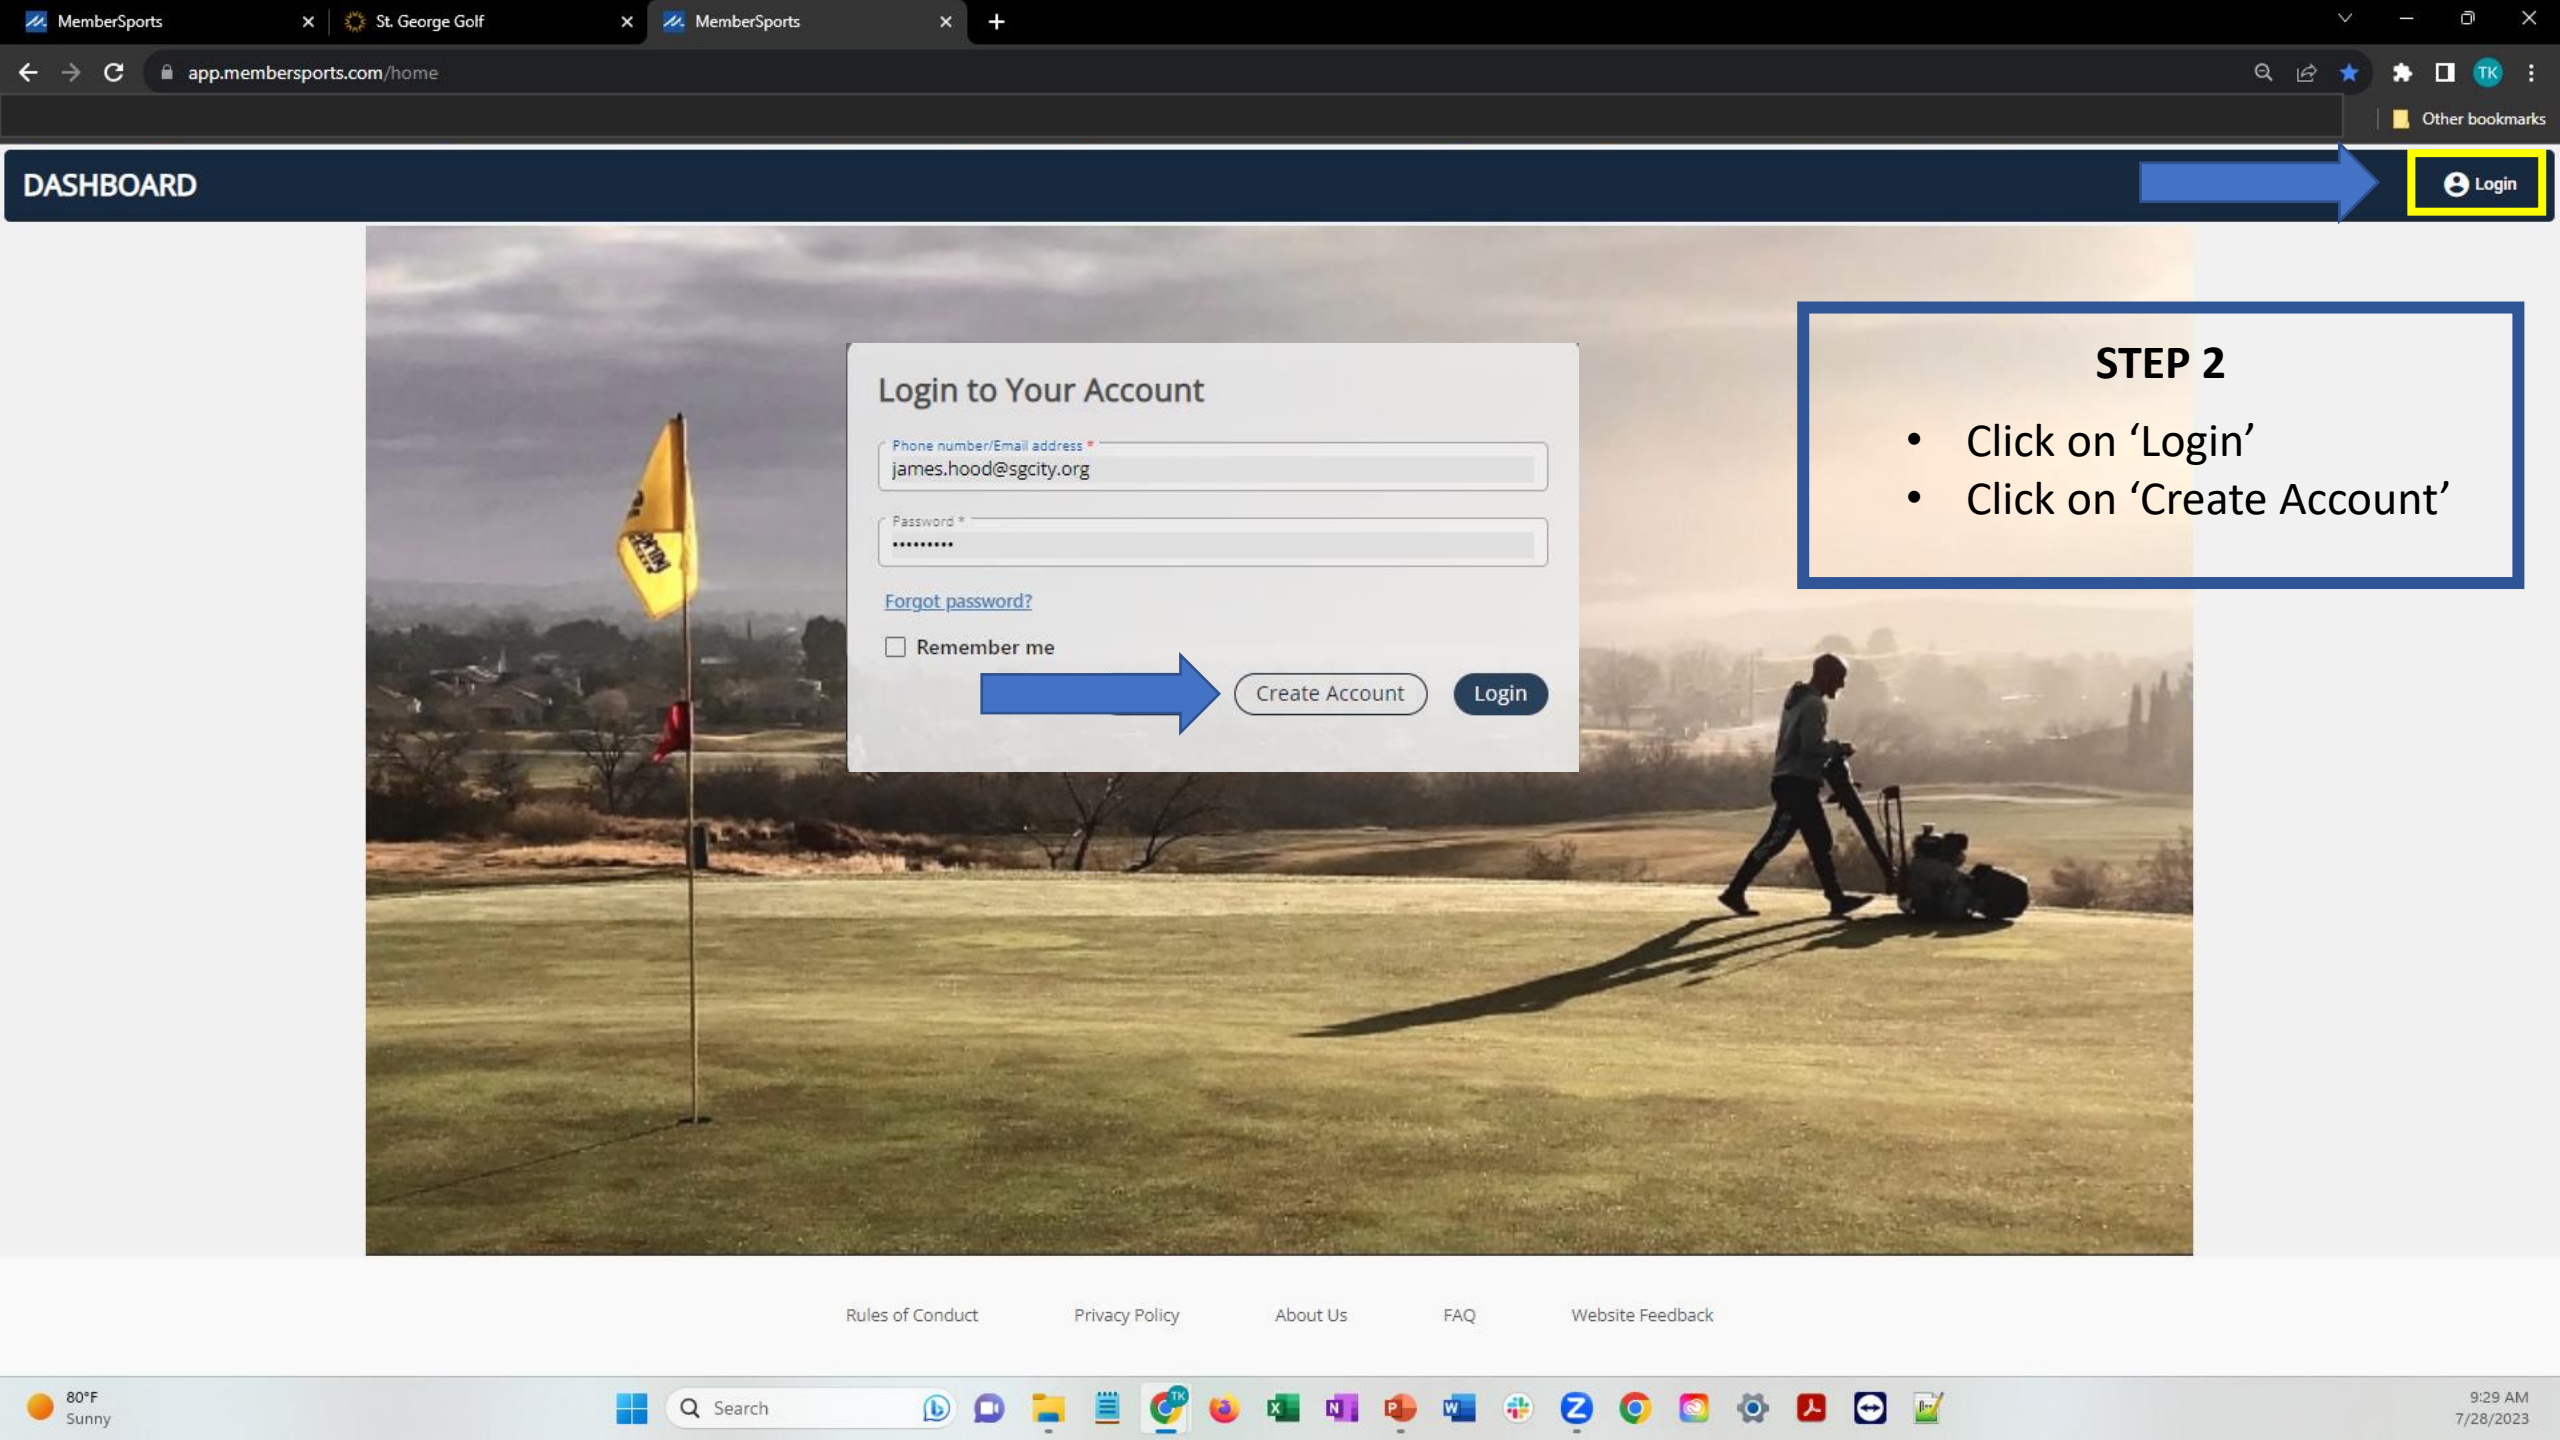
MemberSports
St. George Golf
MemberSports

app.membersports.com/home

Other bookmarks

DASHBOARD

Login

Login to Your Account

Phone number/Email address *
james.hood@sgcity.org

Password *
•••••••••

Forgot password?

Remember me

Create Account

Login

STEP 2

- Click on ‘Login’
- Click on ‘Create Account’

Rules of Conduct
Privacy Policy
About Us
FAQ
Website Feedback

80°F
Sunny

Search

9:29 AM
7/28/2023